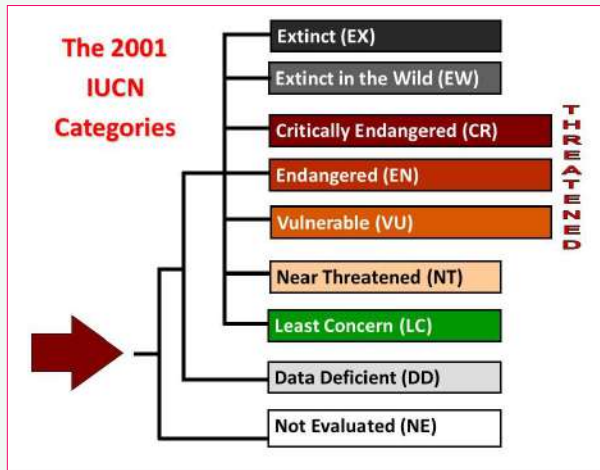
The 2001 IUCN Categories

Extinct (EX)

Extinct in the Wild (EW)

Critically Endangered (CR)

Endangered (EN)

Vulnerable (VU)

THREATENED

Near Threatened (NT)

Least Concern (LC)

Data Deficient (DD)

Not Evaluated (NE)